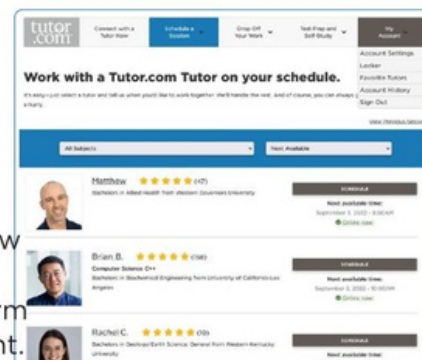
tutor .com

Connect with a Tutor Now

Schedule a Session

Drop Off Your Work

Test Prep and Self Study

My Account

Account Settings

Locker

Favorite Tutors

Account History

Sign Out

Work with a Tutor.com Tutor on your schedule.

It's easy—just select a tutor and tell us when you'd like to work together. We'll handle the rest, and of course, you can always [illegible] a hurry.

View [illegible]

All Subjects

Next Available

Matthew ★★★★★ (47)

Bachelors in Allied Health from Western Governors University

SCHEDULE

Next available time:

September 1, 2022 - 8:00AM

Online now

Brian B. ★★★★★ (158)

Computer Science C++

Bachelors in Biochemical Engineering from University of California-Los Angeles

SCHEDULE

Next available time:

September 1, 2022 - 10:00AM

Online now

Rachel C. ★★★★★ (10)

Bachelors in Geology/Earth Science, General from Western Kentucky University

SCHEDULE

Next available time:

w

rm

nt.